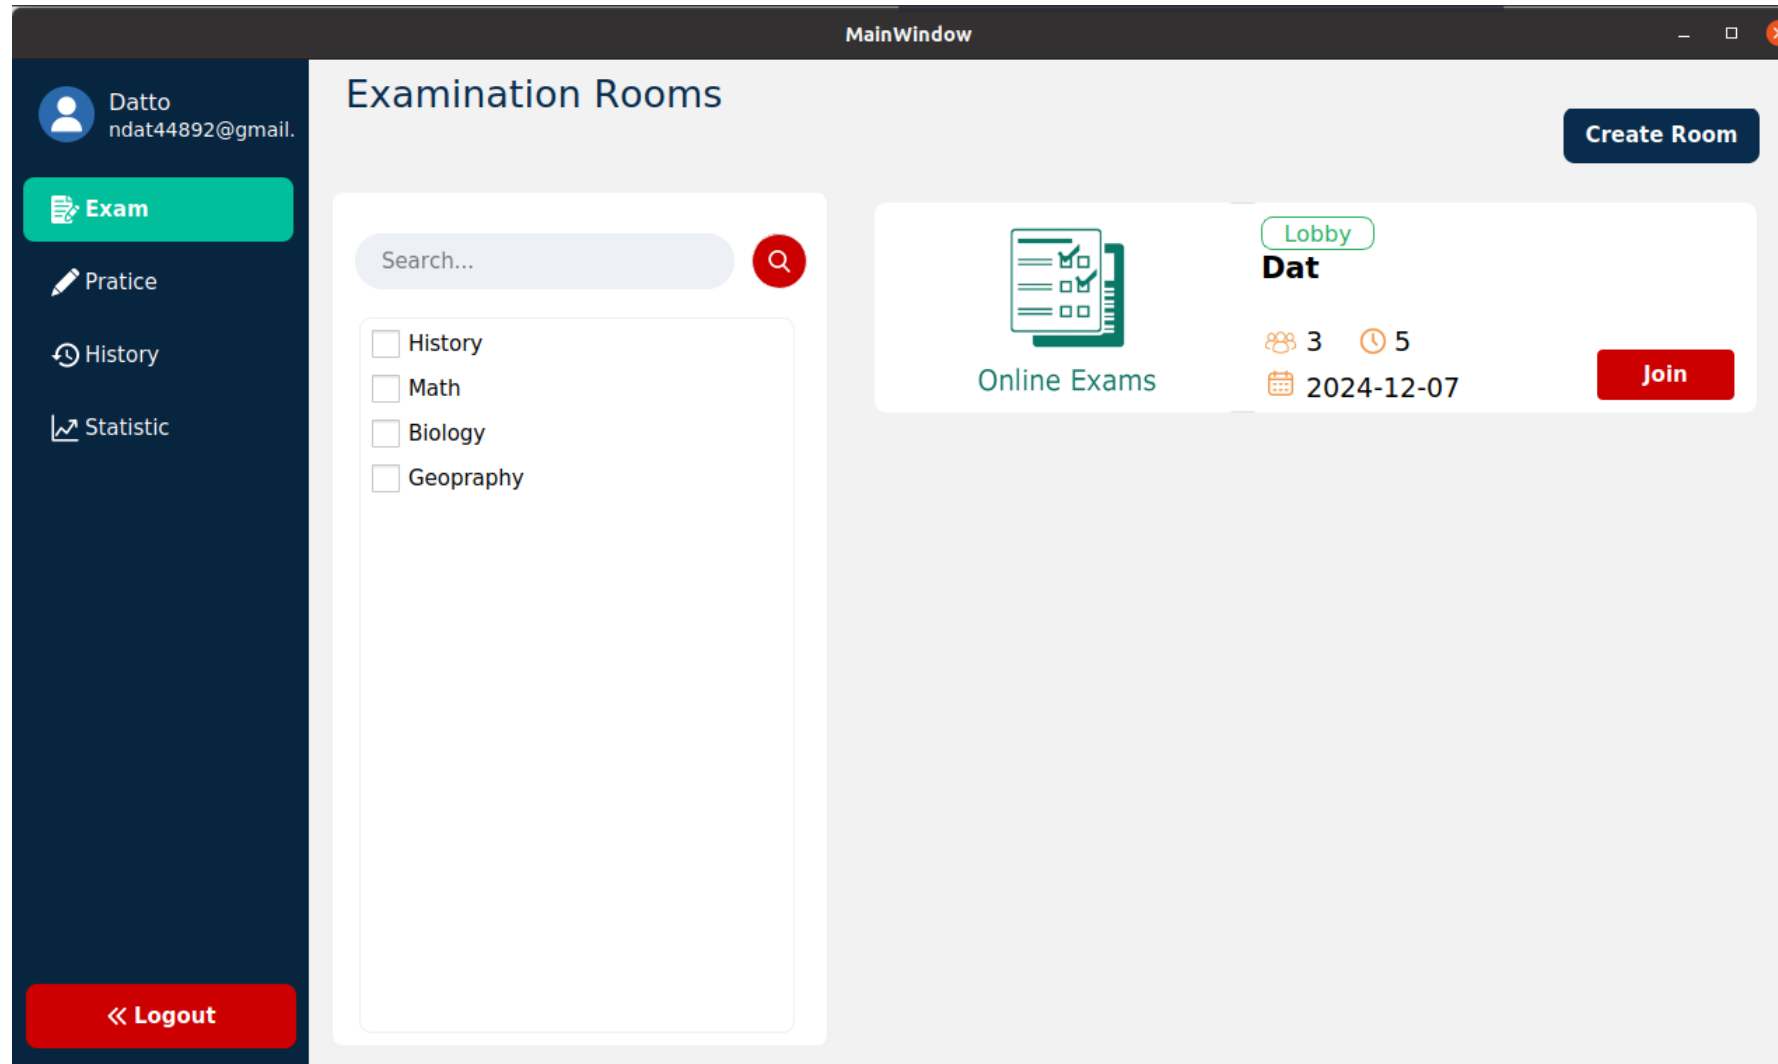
MainWindow

Datto
ndat44892@gmail.

Exam

Pratice

History

Statistic

Logout

Examination Rooms

Create Room

Search...

History

Math

Biology

Geopraphy

Online Exams

Lobby

Dat

3 5

2024-12-07

Join